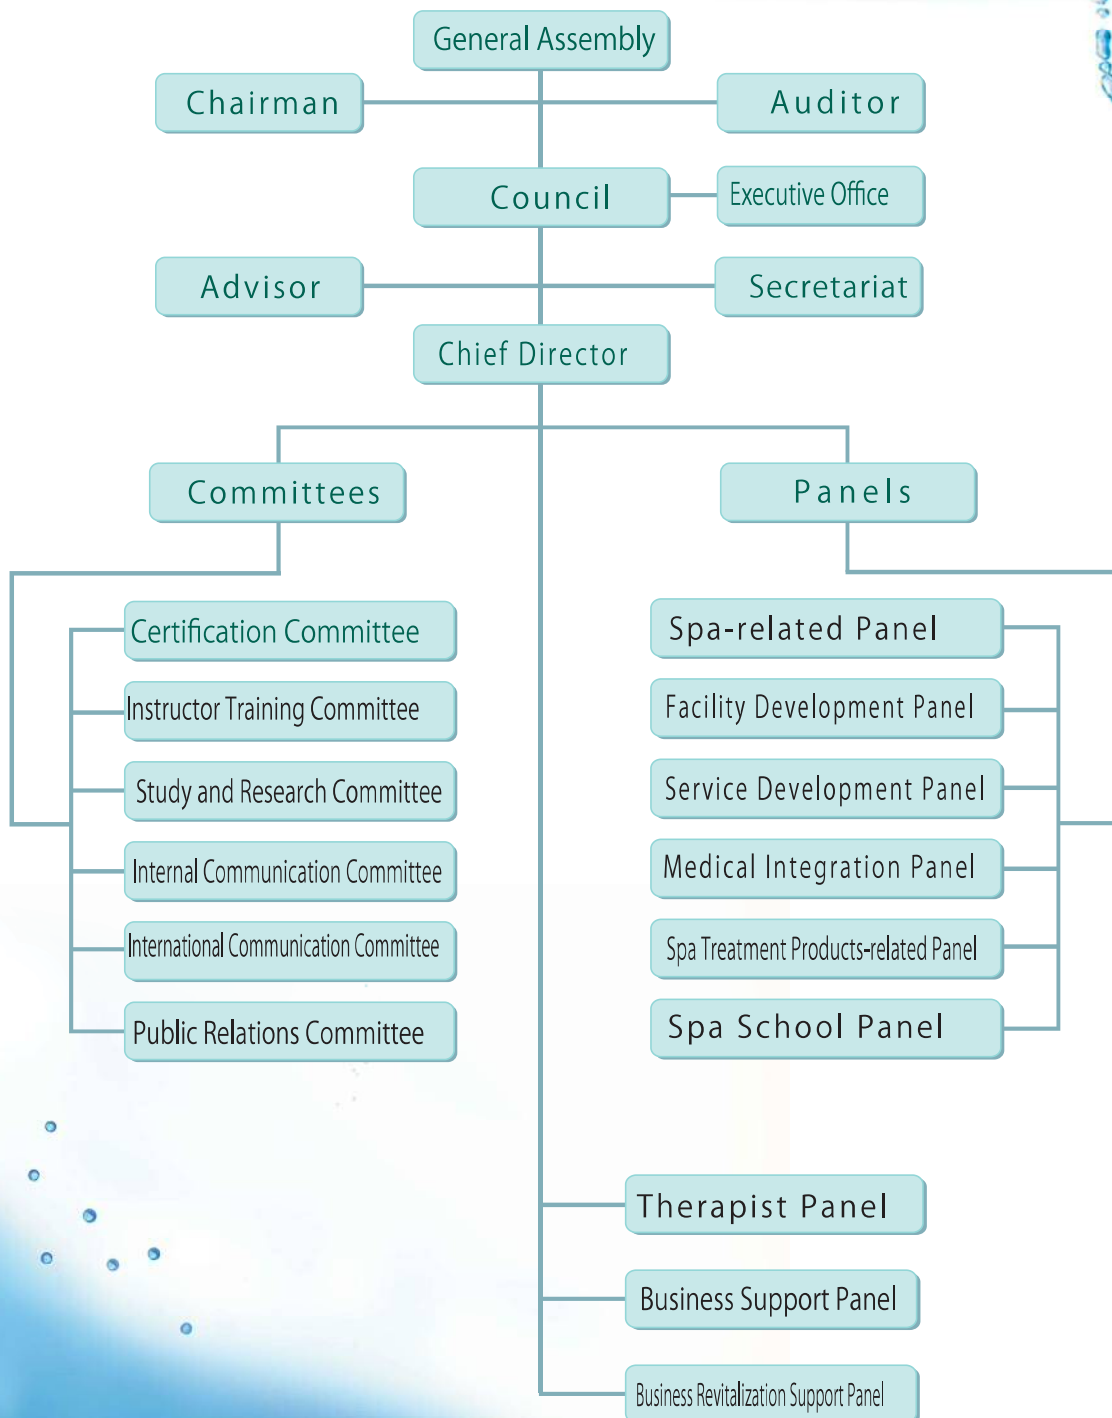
General Assembly

Chairman

Auditor

Council

Executive Office

Advisor

Secretariat

Chief Director

Committees

Panels

Certification Committee

Instructor Training Committee

Study and Research Committee

Internal Communication Committee

International Communication Committee

Public Relations Committee

Spa-related Panel

Facility Development Panel

Service Development Panel

Medical Integration Panel

Spa Treatment Products-related Panel

Spa School Panel

Therapist Panel

Business Support Panel

Business Revitalization Support Panel